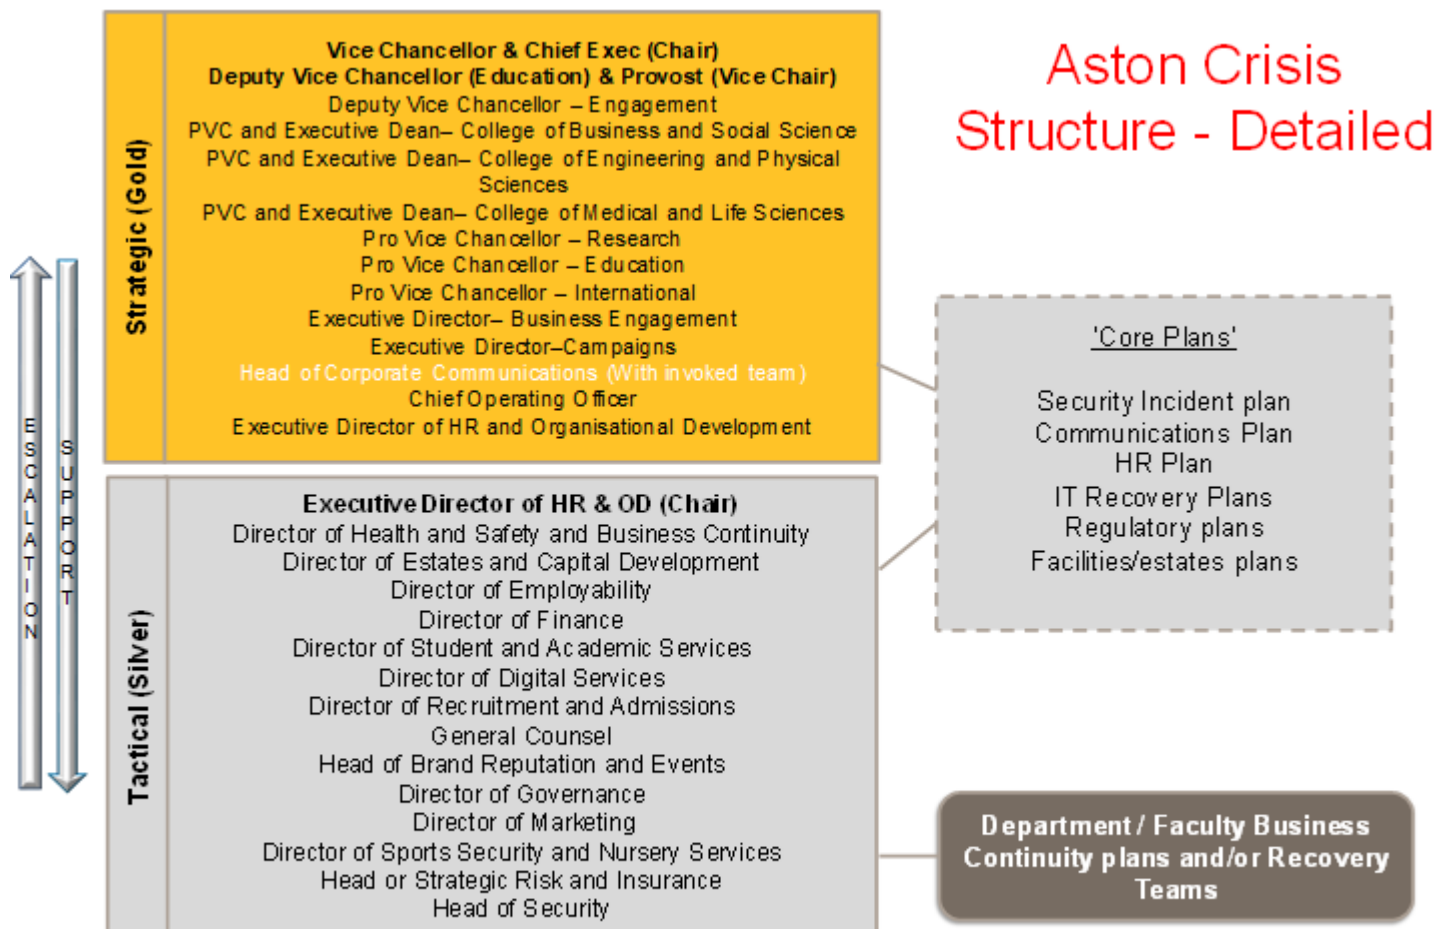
Aston Crisis Structure - Detailed

ESCALATION

SUPPORT

Strategic (Gold)

Vice Chancellor & Chief Exec (Chair)
Deputy Vice Chancellor (Education) & Provost (Vice Chair)
Deputy Vice Chancellor – Engagement
PVC and Executive Dean– College of Business and Social Science
PVC and Executive Dean– College of Engineering and Physical Sciences
PVC and Executive Dean– College of Medical and Life Sciences
Pro Vice Chancellor – Research
Pro Vice Chancellor – Education
Pro Vice Chancellor – International
Executive Director– Business Engagement
Executive Director–Campaigns
Head of Corporate Communications (With invoked team)
Chief Operating Officer
Executive Director of HR and Organisational Development

Tactical (Silver)

Executive Director of HR & OD (Chair)
Director of Health and Safety and Business Continuity
Director of Estates and Capital Development
Director of Employability
Director of Finance
Director of Student and Academic Services
Director of Digital Services
Director of Recruitment and Admissions
General Counsel
Head of Brand Reputation and Events
Director of Governance
Director of Marketing
Director of Sports Security and Nursery Services
Head or Strategic Risk and Insurance
Head of Security

'Core Plans'

Security Incident plan
Communications Plan
HR Plan
IT Recovery Plans
Regulatory plans
Facilities/estates plans

Department / Faculty Business Continuity plans and/or Recovery Teams